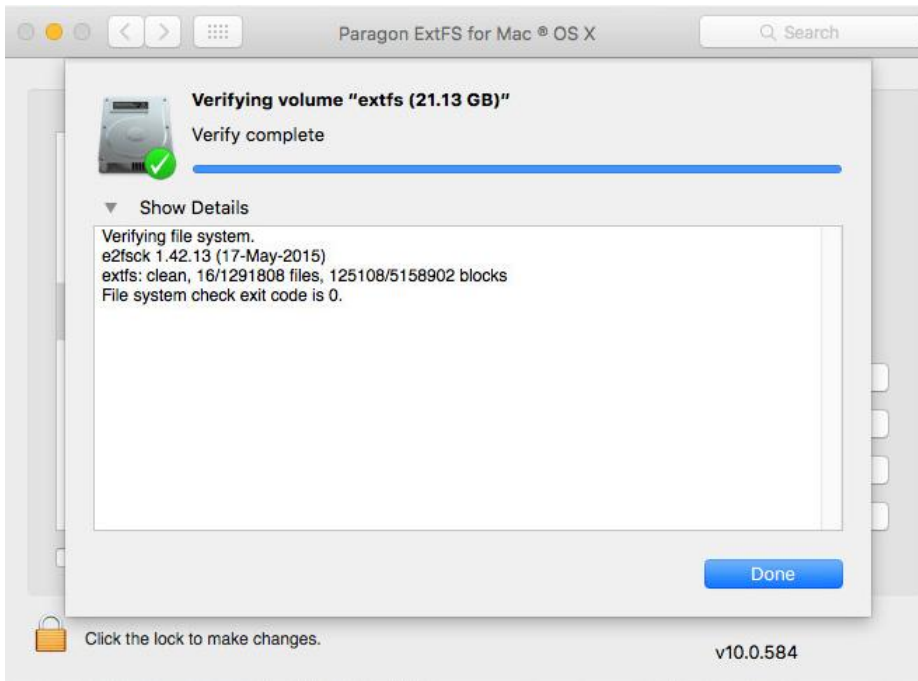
Paragon ExtFS for Mac ® OS X

Search

Verifying volume "extfs (21.13 GB)"

Verify complete

Show Details

Verifying file system.
e2fsck 1.42.13 (17-May-2015)
extfs: clean, 16/1291808 files, 125108/5158902 blocks
File system check exit code is 0.

Done

Click the lock to make changes.

v10.0.584